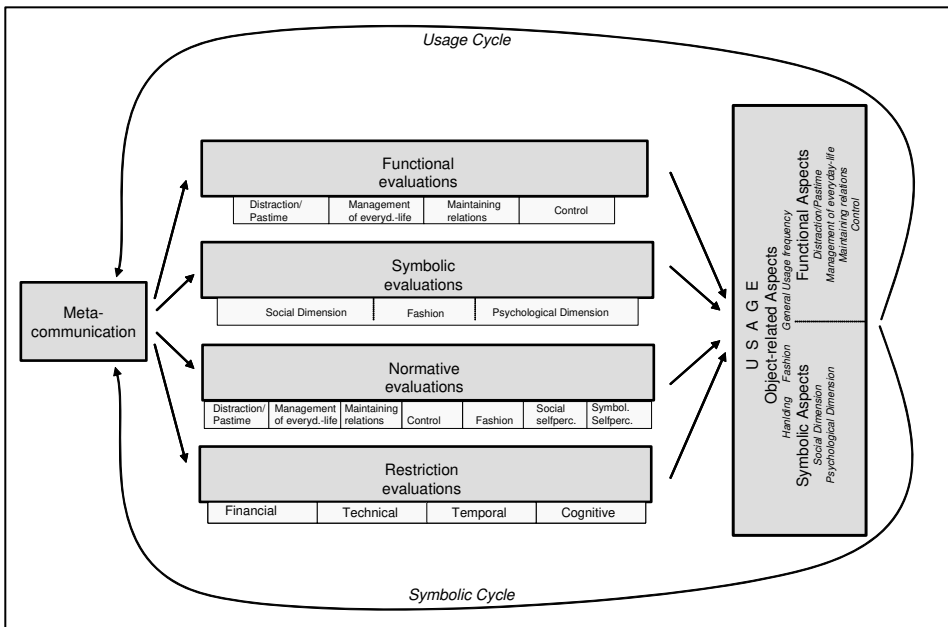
Usage Cycle

Meta-communication

Functional evaluations

| Distraction/ Pastime | Management of everyd.-life | Maintaining relations | Control |
|---|---|---|---|

Symbolic evaluations

| Social Dimension | Fashion | Psychological Dimension |
|---|---|---|

Normative evaluations

| Distraction/ Pastime | Management of everyd.-life | Maintaining relations | Control | Fashion | Social selfperc. | Symbol. Selfperc. |
|---|---|---|---|---|---|---|

Restriction evaluations

| Financial | Technical | Temporal | Cognitive |
|---|---|---|---|

U S A G E

Object-related Aspects
Handing
Fashion
General Usage frequency

Functional Aspects
Distraction/Pastime
Management of everyday-life
Maintaining relations
Control

Symbolic Aspects
Social Dimension
Psychological Dimension

Symbolic Cycle